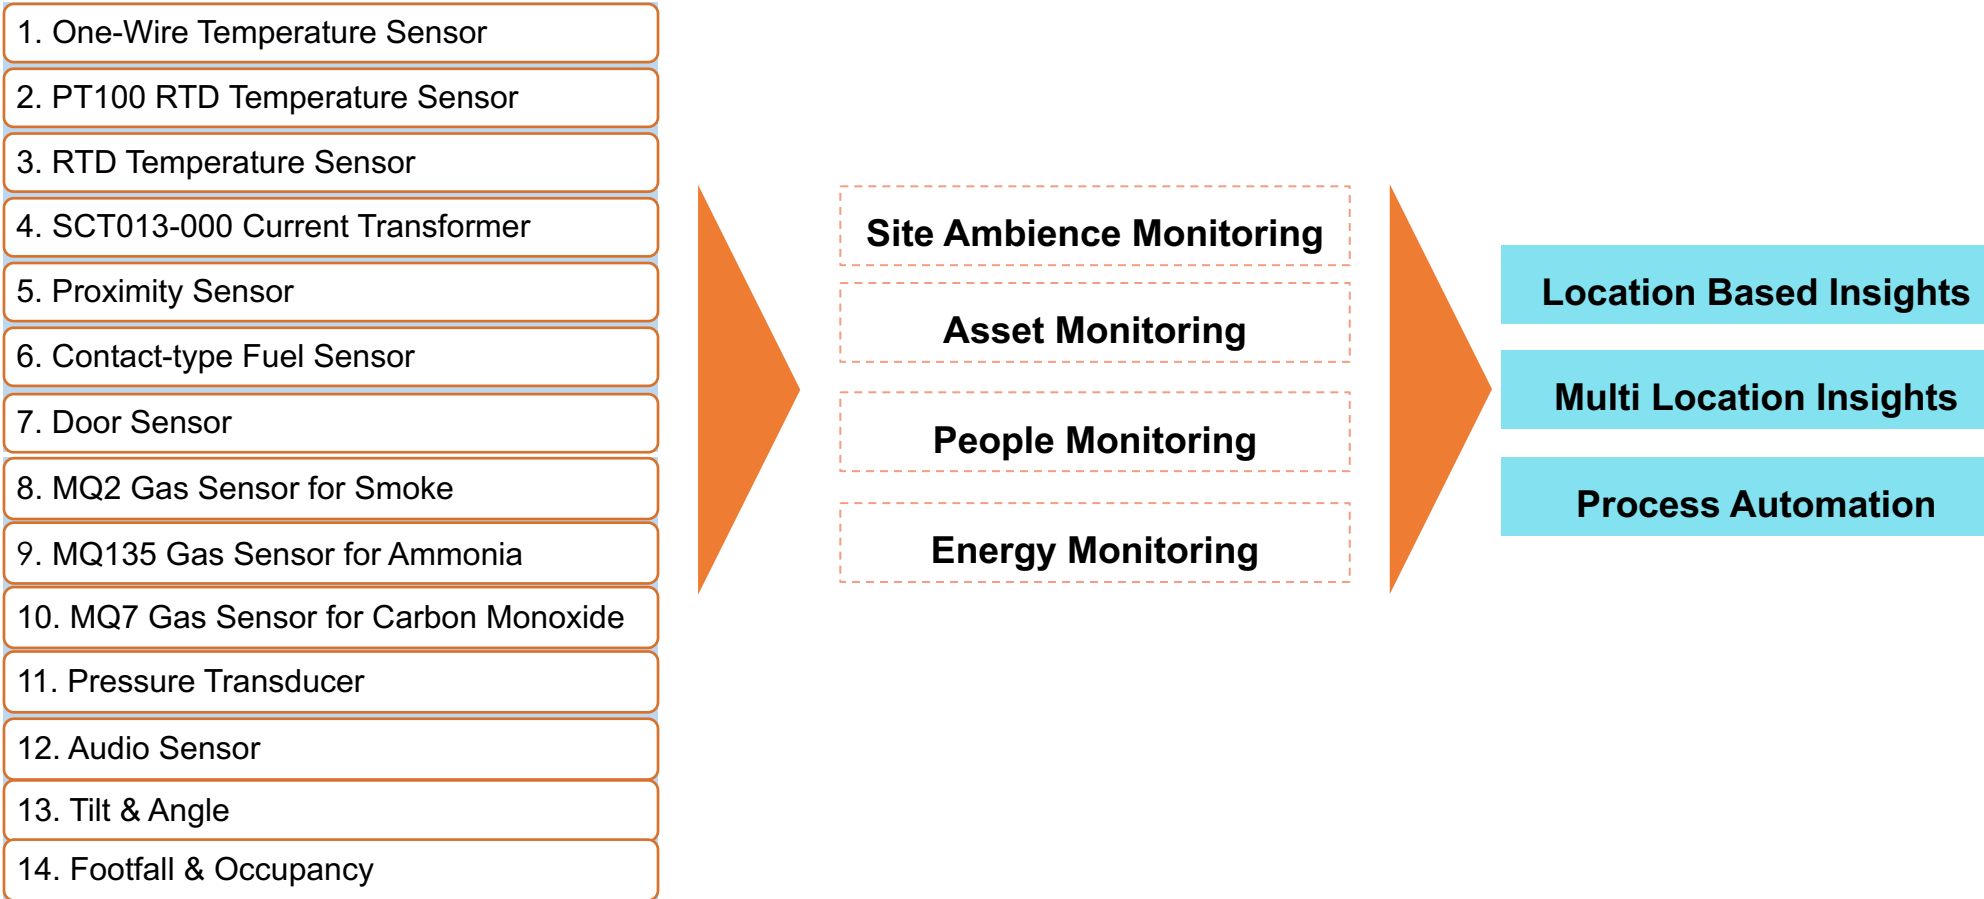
1. One-Wire Temperature Sensor
2. PT100 RTD Temperature Sensor
3. RTD Temperature Sensor
4. SCT013-000 Current Transformer
5. Proximity Sensor
6. Contact-type Fuel Sensor
7. Door Sensor
8. MQ2 Gas Sensor for Smoke
9. MQ135 Gas Sensor for Ammonia
10. MQ7 Gas Sensor for Carbon Monoxide
11. Pressure Transducer
12. Audio Sensor
13. Tilt & Angle
14. Footfall & Occupancy

Site Ambience Monitoring

Asset Monitoring

People Monitoring

Energy Monitoring

Location Based Insights

Multi Location Insights

Process Automation